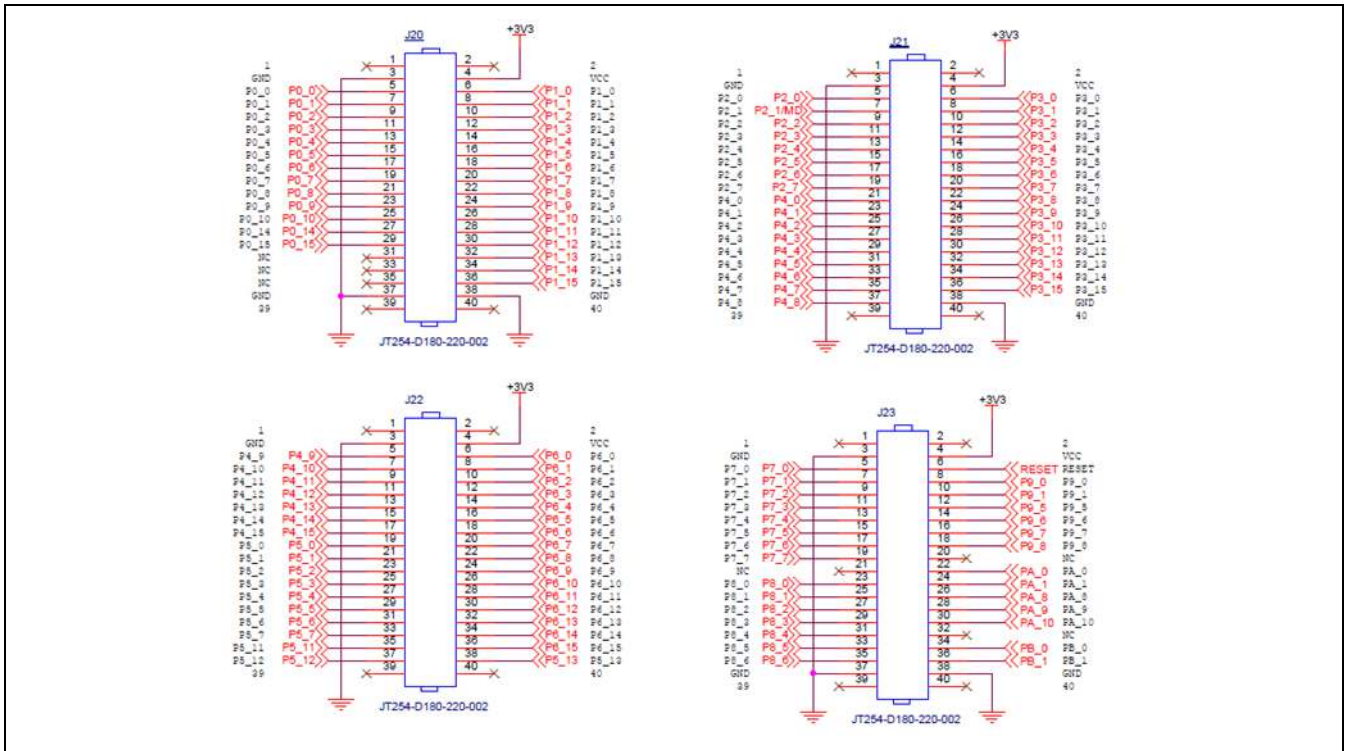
J20
+3V3
1 GND P0_0 P0_1 P0_2 P0_3 P0_4 P0_5 P0_6 P0_7 P0_8 P0_9 P0_10 P0_14 P0_15 NC NC NC GND 39
P0_0 P0_1 P0_2 P0_3 P0_4 P0_5 P0_6 P0_7 P0_8 P0_9 P0_10 P0_11 P0_15
1 2 3 4 5 6 7 8 9 10 11 12 13 14 15 16 17 18 19 20 21 22 23 24 25 26 27 28 29 30 31 32 33 34 35 36 37 38 39 40
P1_0 P1_1 P1_2 P1_3 P1_4 P1_5 P1_6 P1_7 P1_8 P1_9 P1_10 P1_11 P1_12 P1_13 P1_14 P1_15
2 VCC P1_0 P1_1 P1_2 P1_3 P1_4 P1_5 P1_6 P1_7 P1_8 P1_9 P1_10 P1_11 P1_12 P1_13 P1_14 P1_15 GND 40
JT254-D180-220-002

J21
+3V3
1 GND P2_0 P2_1 P2_2 P2_3 P2_4 P2_5 P2_6 P2_7 P4_0 P4_1 P4_2 P4_3 P4_4 P4_5 P4_6 P4_7 P4_8 39
P2_0 P2_1/MD P2_2 P2_3 P2_4 P2_5 P2_6 P2_7 P4_0 P4_1 P4_2 P4_3 P4_4 P4_5 P4_6 P4_7 P4_8
1 2 3 4 5 6 7 8 9 10 11 12 13 14 15 16 17 18 19 20 21 22 23 24 25 26 27 28 29 30 31 32 33 34 35 36 37 38 39 40
P3_0 P3_1 P3_2 P3_3 P3_4 P3_5 P3_6 P3_7 P3_8 P3_9 P3_10 P3_11 P3_12 P3_13 P3_14 P3_15
2 VCC P3_0 P3_1 P3_2 P3_3 P3_4 P3_5 P3_6 P3_7 P3_8 P3_9 P3_10 P3_11 P3_12 P3_13 P3_14 P3_15 GND 40
JT254-D180-220-002

J22
+3V3
1 GND P4_9 P4_10 P4_11 P4_12 P4_13 P4_14 P4_15 P5_0 P5_1 P5_2 P5_3 P5_4 P5_5 P5_6 P5_7 P5_11 P5_12 39
P4_9 P4_10 P4_11 P4_12 P4_13 P4_14 P4_15 P5_0 P5_1 P5_2 P5_3 P5_4 P5_5 P5_6 P5_7 P5_11 P5_12
1 2 3 4 5 6 7 8 9 10 11 12 13 14 15 16 17 18 19 20 21 22 23 24 25 26 27 28 29 30 31 32 33 34 35 36 37 38 39 40
P6_0 P6_1 P6_2 P6_3 P6_4 P6_5 P6_6 P6_7 P6_8 P6_9 P6_10 P6_11 P6_12 P6_13 P6_14 P6_15 P5_13
2 VCC P6_0 P6_1 P6_2 P6_3 P6_4 P6_5 P6_6 P6_7 P6_8 P6_9 P6_10 P6_11 P6_12 P6_13 P6_14 P6_15 P5_13 40
JT254-D180-220-002

J23
+3V3
1 GND P7_0 P7_1 P7_2 P7_3 P7_4 P7_5 P7_6 P7_7 NC P8_0 P8_1 P8_2 P8_3 P8_4 P8_5 P8_6 GND 39
P7_0 P7_1 P7_2 P7_3 P7_4 P7_5 P7_6 P7_7 P8_0 P8_1 P8_2 P8_3 P8_4 P8_5 P8_6
1 2 3 4 5 6 7 8 9 10 11 12 13 14 15 16 17 18 19 20 21 22 23 24 25 26 27 28 29 30 31 32 33 34 35 36 37 38 39 40
RESET P9_0 P9_1 P9_5 P9_6 P9_7 P9_8 PA_0 PA_1 PA_8 PA_9 PA_10 PB_0 PB_1
2 VCC RESET P9_0 P9_1 P9_5 P9_6 P9_7 P9_8 NC PA_0 PA_1 PA_8 PA_9 PA_10 NC PB_0 PB_1 GND 40
JT254-D180-220-002